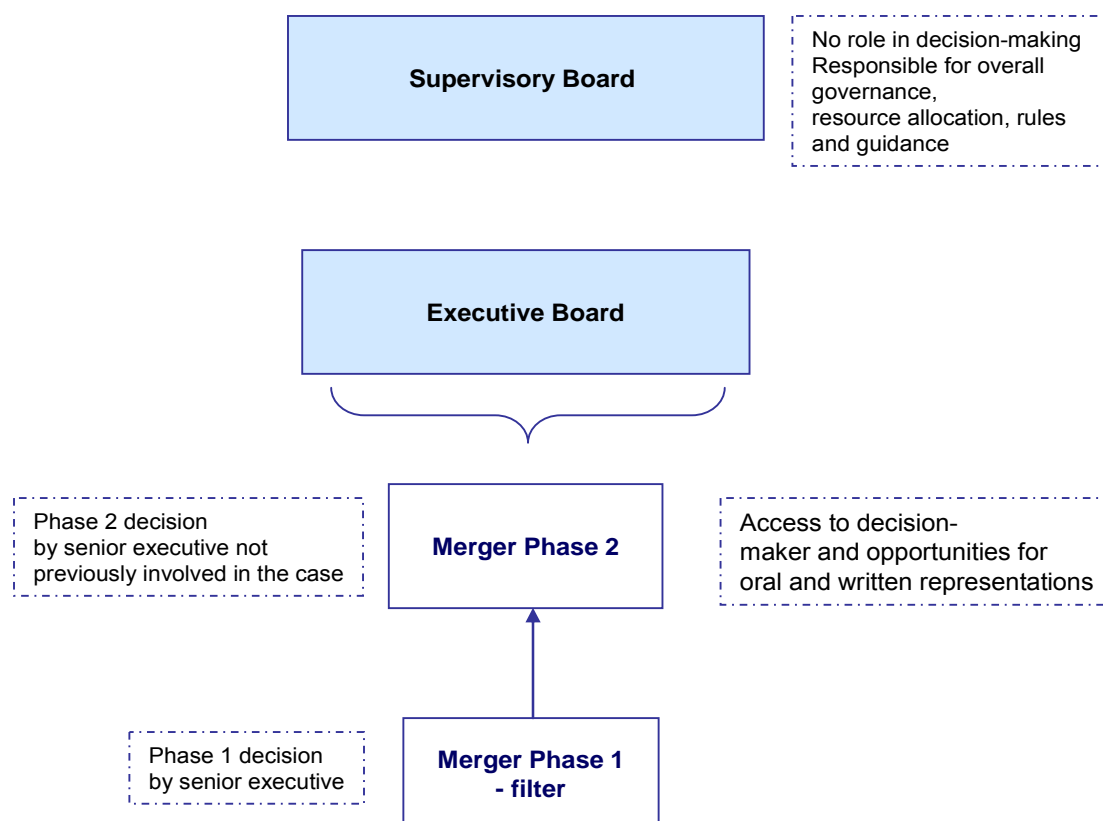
Supervisory Board

No role in decision-making
Responsible for overall governance, resource allocation, rules and guidance

Executive Board

Phase 2 decision by senior executive not previously involved in the case

Merger Phase 2

Access to decision-maker and opportunities for oral and written representations

Phase 1 decision by senior executive

Merger Phase 1 - filter